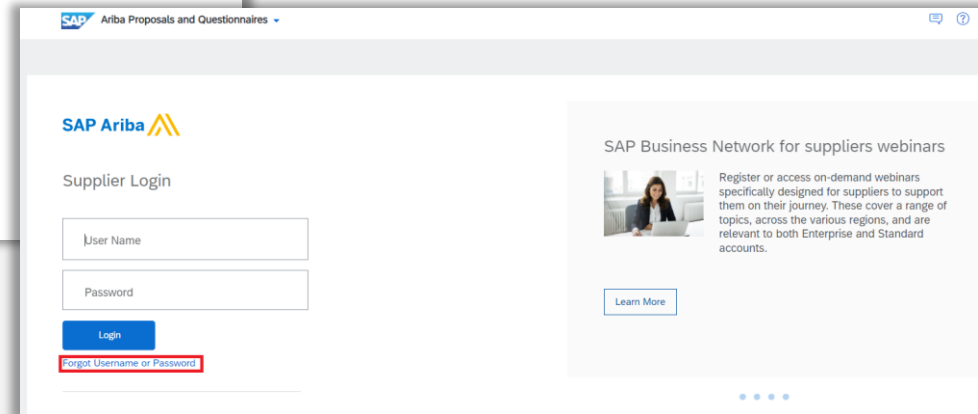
SAP Ariba Proposals and Questionnaires

SAP Ariba

Supplier Login

User Name

Password

Login

Forgot Username or Password

SAP Business Network for suppliers webinars

Register or access on-demand webinars specifically designed for suppliers to support them on their journey. These cover a range of topics, across the various regions, and are relevant to both Enterprise and Standard accounts.

Learn More